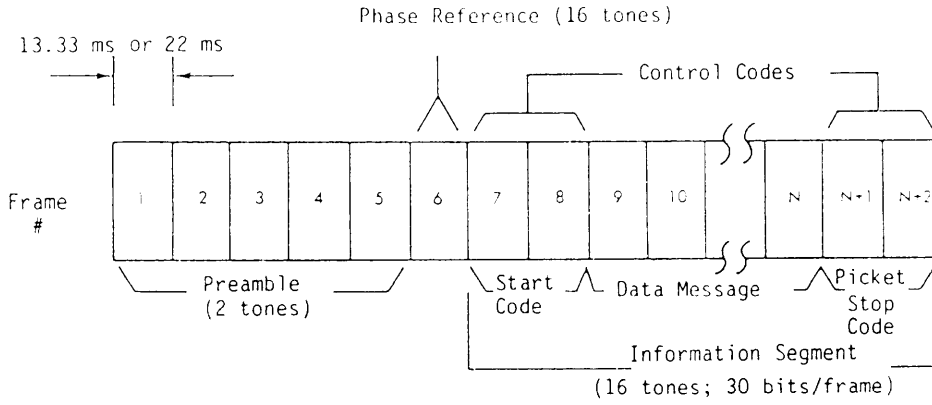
Phase Reference (16 tones)

13.33 ms or 22 ms

Control Codes

Frame #

| 1 | 2 | 3 | 4 | 5 | 6 | 7 | 8 | 9 | 10 | | N | N+1 | N+2 |
|---|---|---|---|---|---|---|---|---|---|---|---|---|---|

Preamble (2 tones)

Start Code

Data Message

Picket Stop Code

Information Segment

(16 tones; 30 bits/frame)